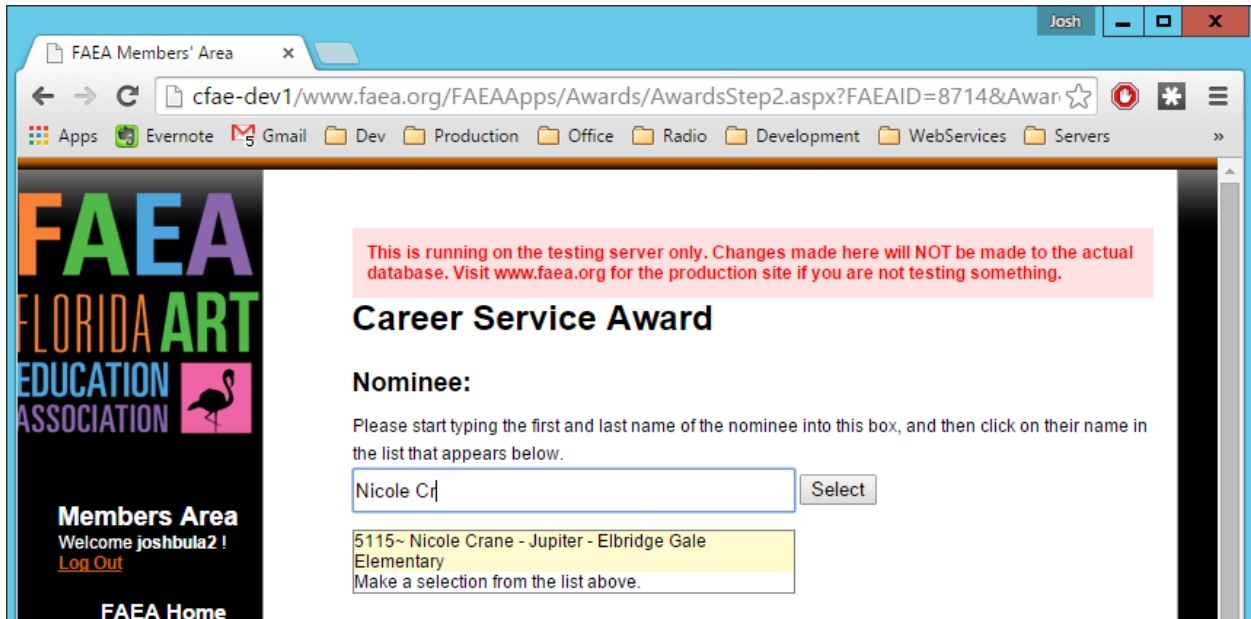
Josh

FAEA Members' Area ×

cfae-dev1/www.faea.org/FAEAApps/Awards/AwardsStep2.aspx?FAEAID=8714&Awar

Apps Evernote Gmail Dev Production Office Radio Development WebServices Servers »

FAEA
FLORIDA ART
EDUCATION
ASSOCIATION

Members Area
Welcome joshbula2 !
Log Out

FAEA Home

This is running on the testing server only. Changes made here will NOT be made to the actual database. Visit www.faea.org for the production site if you are not testing something.

Career Service Award

Nominee:

Please start typing the first and last name of the nominee into this box, and then click on their name in the list that appears below.

Nicole Cr

Select

5115~ Nicole Crane - Jupiter - Elbridge Gale Elementary
Make a selection from the list above.